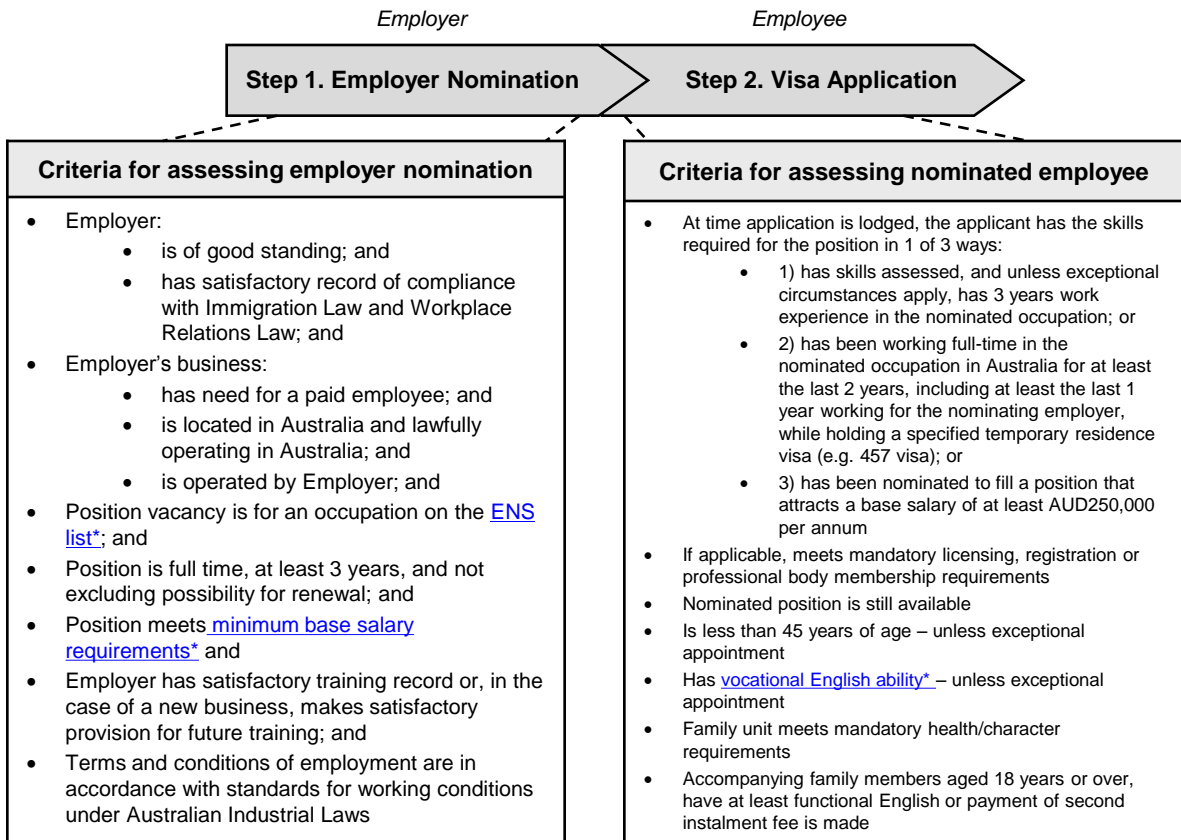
Employer

Employee

Step 1. Employer Nomination

Step 2. Visa Application

Criteria for assessing employer nomination

- Employer:
  - is of good standing; and
  - has satisfactory record of compliance with Immigration Law and Workplace Relations Law; and
- Employer's business:
  - has need for a paid employee; and
  - is located in Australia and lawfully operating in Australia; and
  - is operated by Employer; and
- Position vacancy is for an occupation on the ENS list*; and
- Position is full time, at least 3 years, and not excluding possibility for renewal; and
- Position meets minimum base salary requirements* and
- Employer has satisfactory training record or, in the case of a new business, makes satisfactory provision for future training; and
- Terms and conditions of employment are in accordance with standards for working conditions under Australian Industrial Laws

Criteria for assessing nominated employee

- At time application is lodged, the applicant has the skills required for the position in 1 of 3 ways:
  - 1) has skills assessed, and unless exceptional circumstances apply, has 3 years work experience in the nominated occupation; or
  - 2) has been working full-time in the nominated occupation in Australia for at least the last 2 years, including at least the last 1 year working for the nominating employer, while holding a specified temporary residence visa (e.g. 457 visa); or
  - 3) has been nominated to fill a position that attracts a base salary of at least AUD250,000 per annum
- If applicable, meets mandatory licensing, registration or professional body membership requirements
- Nominated position is still available
- Is less than 45 years of age – unless exceptional appointment
- Has vocational English ability* – unless exceptional appointment
- Family unit meets mandatory health/character requirements
- Accompanying family members aged 18 years or over, have at least functional English or payment of second instalment fee is made